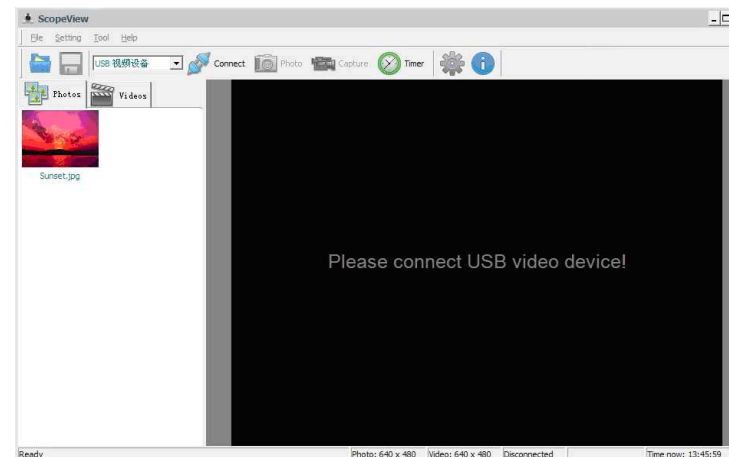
ScopeView

File Setting Tool Help

USB 视频设备 Connect Photo Capture Timer

Photos Videos

Sunset.jpg

Please connect USB video device!

Ready Photo: 640 x 480 Video: 640 x 480 Disconnected Time now: 13:45:59